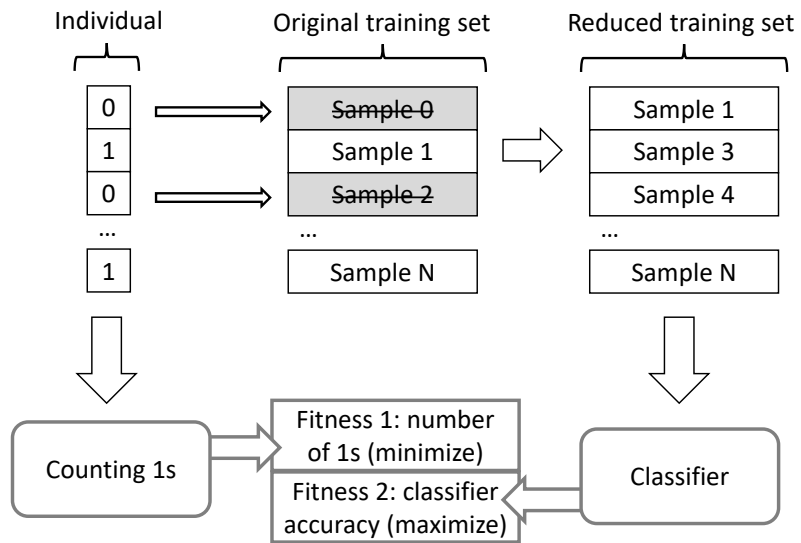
Individual

Original training set

Reduced training set

0
1
0
...
1

Sample 0
Sample 1
Sample 2
...
Sample N

Sample 1
Sample 3
Sample 4
...
Sample N

Counting 1s

Fitness 1: number of 1s (minimize)

Fitness 2: classifier accuracy (maximize)

Classifier